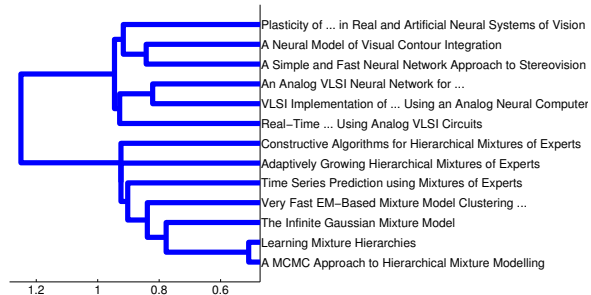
Plasticity of ... in Real and Artificial Neural Systems of Vision
A Neural Model of Visual Contour Integration
A Simple and Fast Neural Network Approach to Stereovision
An Analog VLSI Neural Network for ...
VLSI Implementation of ... Using an Analog Neural Computer
Real−Time ... Using Analog VLSI Circuits
Constructive Algorithms for Hierarchical Mixtures of Experts
Adaptively Growing Hierarchical Mixtures of Experts
Time Series Prediction using Mixtures of Experts
Very Fast EM−Based Mixture Model Clustering ...
The Infinite Gaussian Mixture Model
Learning Mixture Hierarchies
A MCMC Approach to Hierarchical Mixture Modelling

1.2
1
0.8
0.6